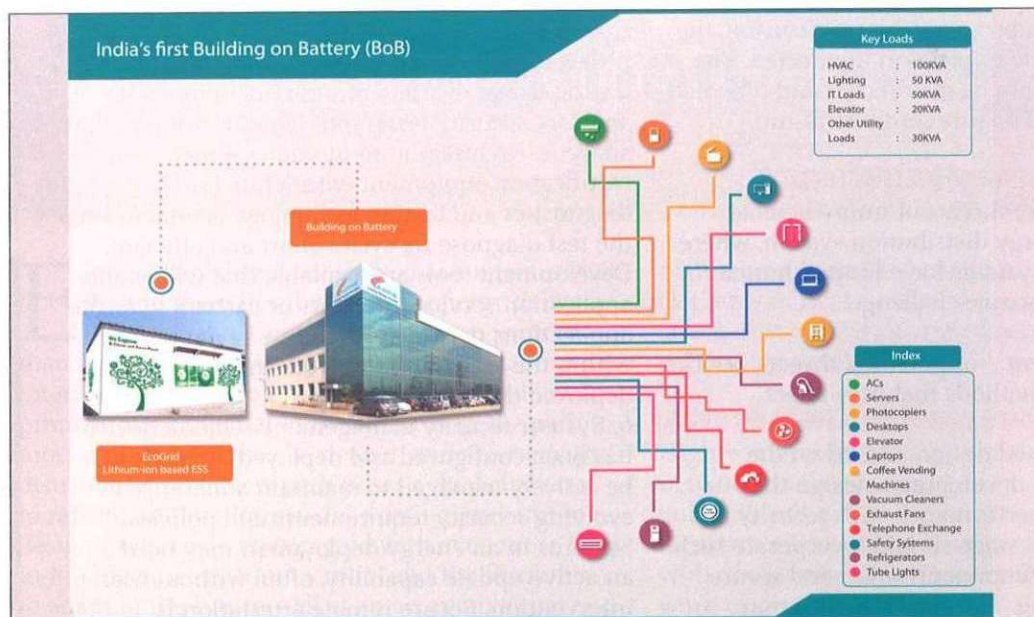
India's first Building on Battery (BoB)

Key Loads

| | | |
|---|---|---|
| HVAC | : | 100KVA |
| Lighting | : | 50 KVA |
| IT Loads | : | 50KVA |
| Elevator | : | 20KVA |
| Other Utility Loads | : | 30KVA |

Building on Battery

EcoGrid
Lithium-ion based ESS

Index
ACs
Servers
Photocopiers
Desktops
Elevator
Laptops
Coffee Vending Machines
Vacuum Cleaners
Exhaust Fans
Telephone Exchange
Safety Systems
Refrigerators
Tube Lights